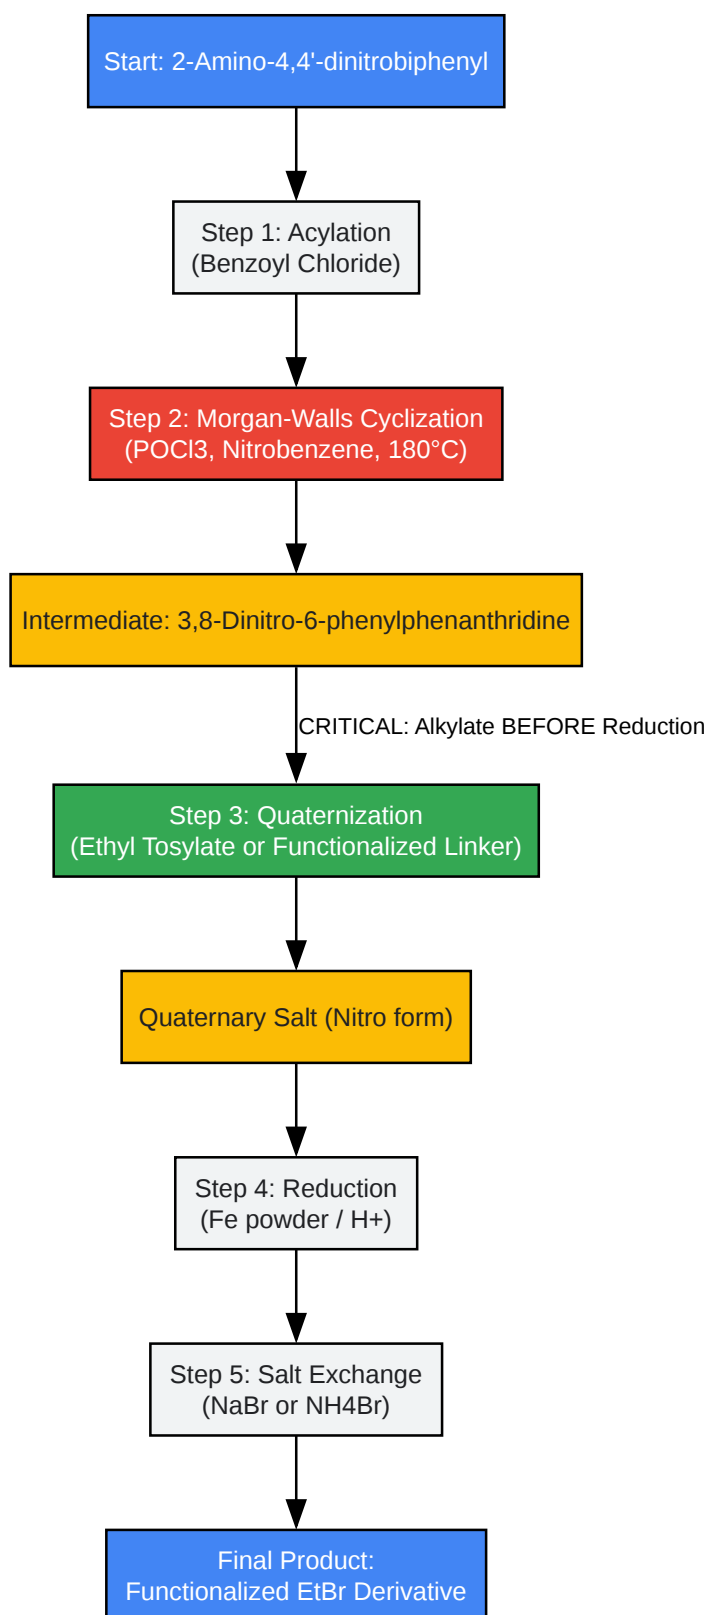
Start: 2-Amino-4,4'-dinitrobiphenyl

Step 1: Acylation
(Benzoyl Chloride)

Step 2: Morgan-Walls Cyclization
(POCl3, Nitrobenzene, 180°C)

Intermediate: 3,8-Dinitro-6-phenylphenanthridine

CRITICAL: Alkylate BEFORE Reduction

Step 3: Quaternization
(Ethyl Tosylate or Functionalized Linker)

Quaternary Salt (Nitro form)

Step 4: Reduction
(Fe powder / H+)

Step 5: Salt Exchange
(NaBr or NH4Br)

Final Product:
Functionalized EtBr Derivative